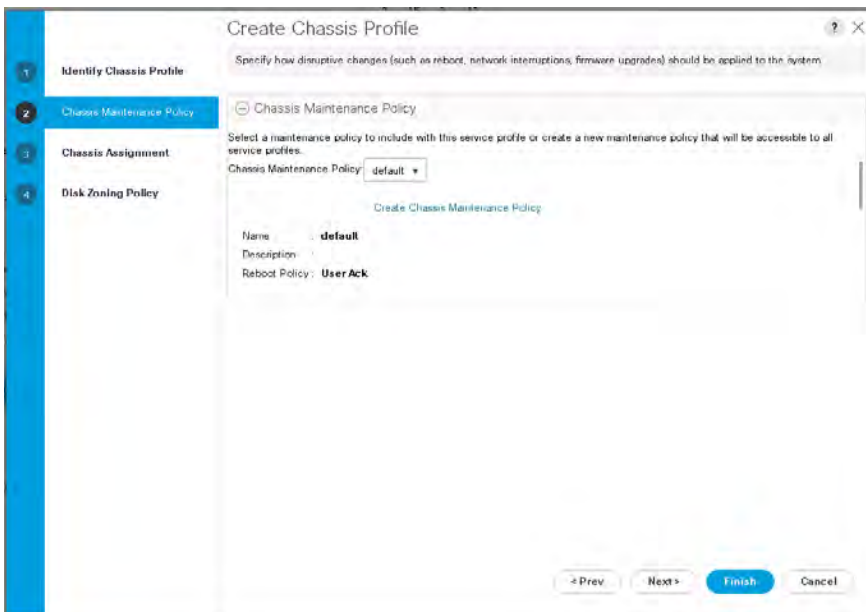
Create Chassis Profile

? ×

1 Identify Chassis Profile

2 Chassis Maintenance Policy

3 Chassis Assignment

4 Disk Zoning Policy

Specify how disruptive changes (such as reboot, network interruptions, firmware upgrades) should be applied to the system

⊖ Chassis Maintenance Policy

Select a maintenance policy to include with this service profile or create a new maintenance policy that will be accessible to all service profiles.

Chassis Maintenance Policy: default ▾

Create Chassis Maintenance Policy

Name : default

Description :

Reboot Policy : User Ack

< Prev

Next >

Finish

Cancel